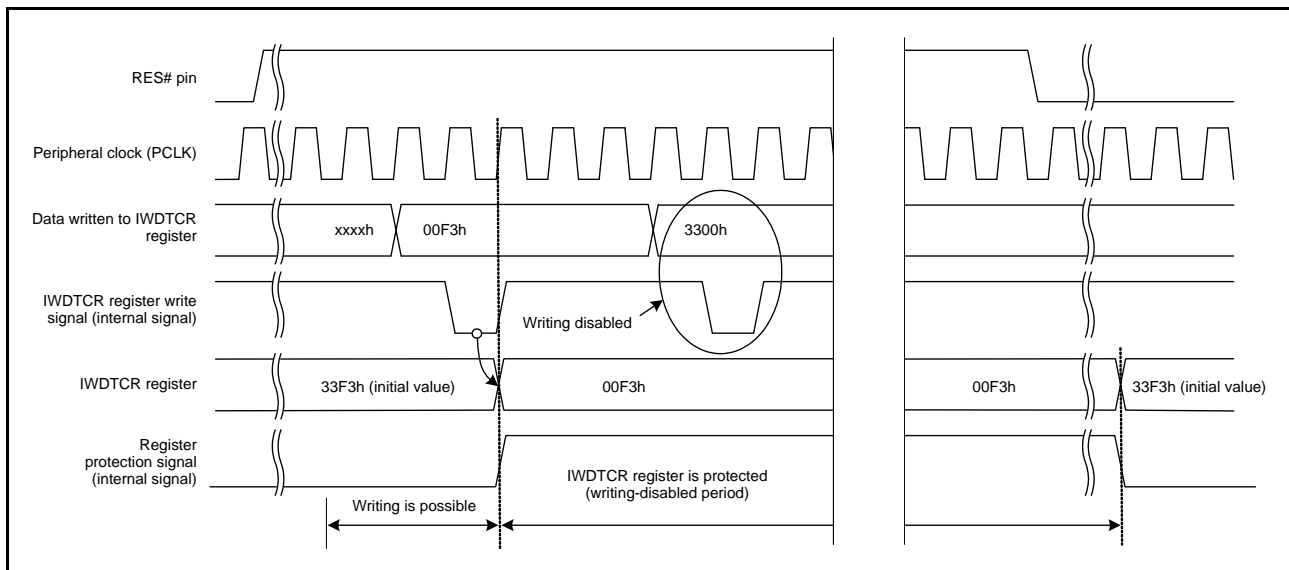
RES# pin

Peripheral clock (PCLK)

Data written to IWDTCR register

xxxxh

00F3h

3300h

IWDTCR register write signal (internal signal)

Writing disabled

IWDTCR register

33F3h (initial value)

00F3h

00F3h

33F3h (initial value)

Register protection signal (internal signal)

IWDTCR register is protected (writing-disabled period)

Writing is possible